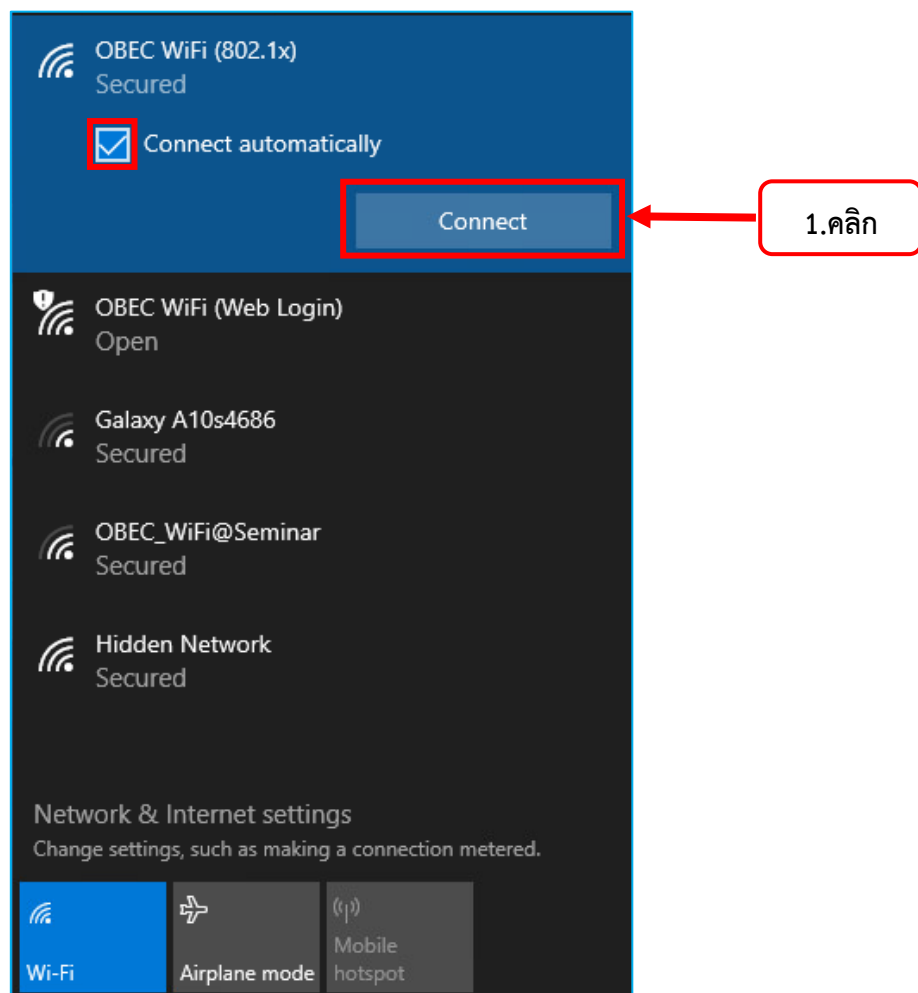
OBEC WiFi (802.1x)
Secured

Connect automatically

Connect

1.คลิก

OBEC WiFi (Web Login)
Open

Galaxy A10s4686
Secured

OBEC_WiFi@Seminar
Secured

Hidden Network
Secured

Network & Internet settings
Change settings, such as making a connection metered.

Wi-Fi

Airplane mode

Mobile hotspot